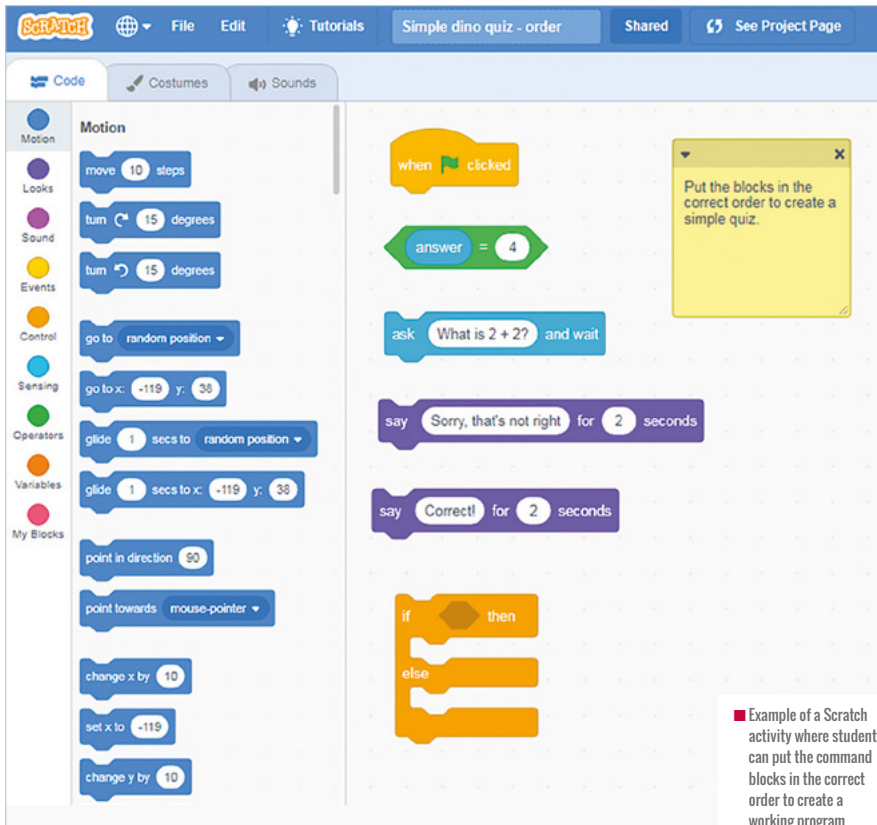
SCRATCH File Edit Tutorials Simple dino quiz - order Shared See Project Page

Code Costumes Sounds

Motion
Looks
Sound
Events
Control
Sensing
Operators
Variables
My Blocks

Motion

move 10 steps

turn 15 degrees

turn 15 degrees

go to random position

go to x: -119 y: 38

glide 1 secs to random position

glide 1 secs to x: -119 y: 38

point in direction 90

point towards mouse-pointer

change x by 10

set x to -119

change y by 10

when clicked

answer = 4

ask What is 2 + 2? and wait

say Sorry, that's not right for 2 seconds

say Correct! for 2 seconds

if then

else

Put the blocks in the correct order to create a simple quiz.

Example of a Scratch activity where student can put the command blocks in the correct order to create a working program